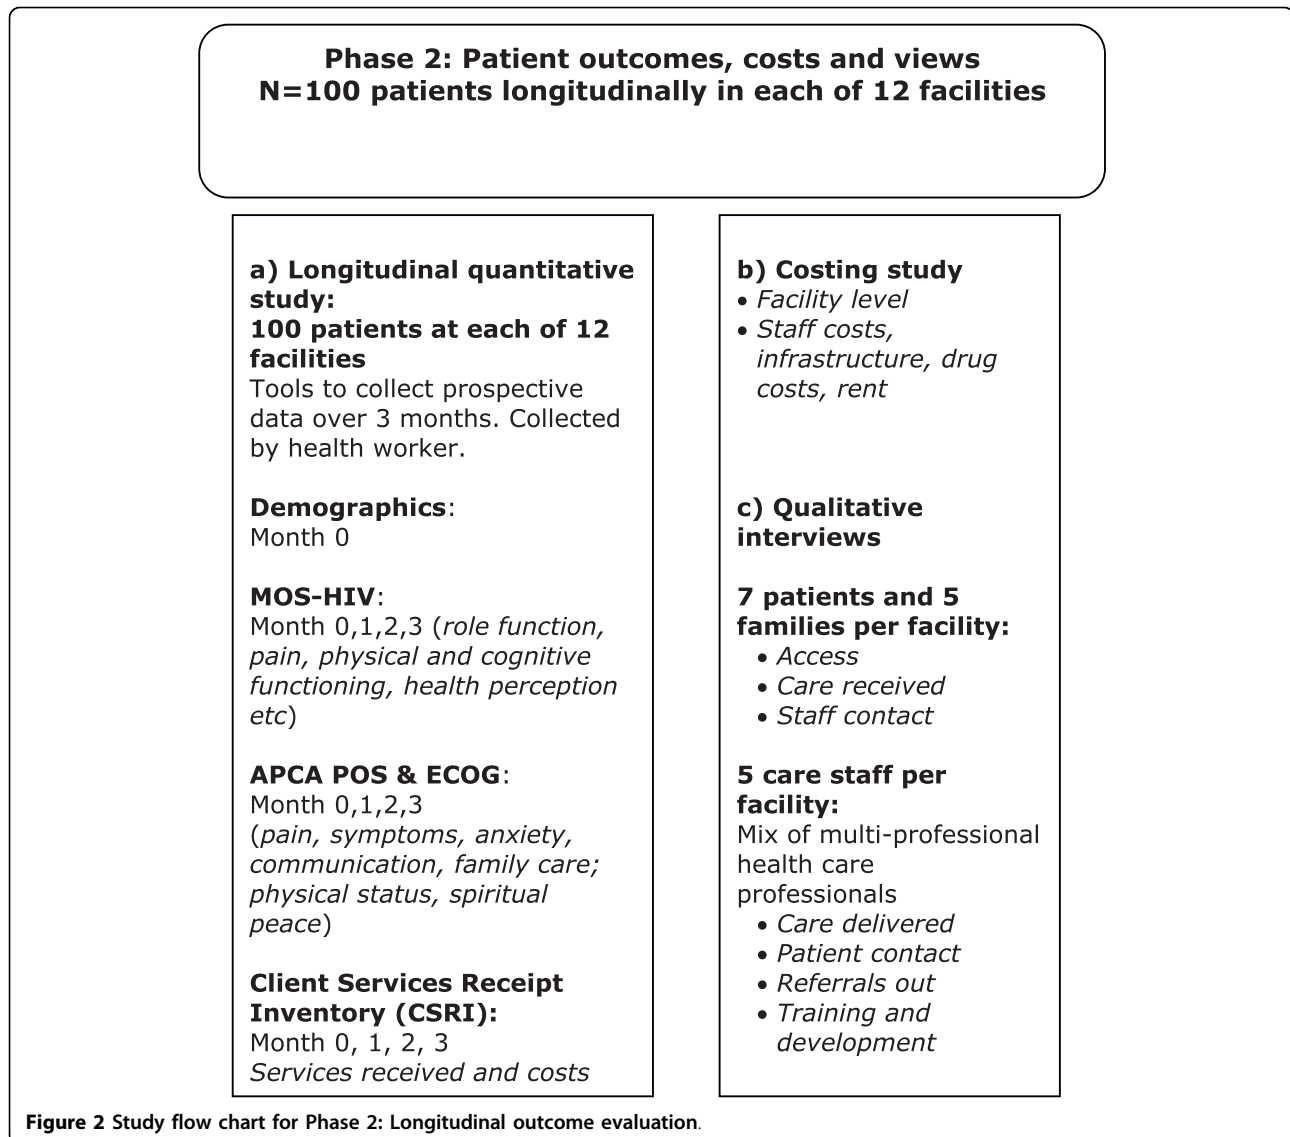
Phase 2: Patient outcomes, costs and views
N=100 patients longitudinally in each of 12 facilities

a) Longitudinal quantitative study:
100 patients at each of 12 facilities
Tools to collect prospective data over 3 months. Collected by health worker.

Demographics:
Month 0

MOS-HIV:
Month 0,1,2,3 (role function, pain, physical and cognitive functioning, health perception etc)

APCA POS & ECOG:
Month 0,1,2,3
(pain, symptoms, anxiety, communication, family care; physical status, spiritual peace)

Client Services Receipt Inventory (CSRI):
Month 0, 1, 2, 3
Services received and costs

b) Costing study
• Facility level
• Staff costs, infrastructure, drug costs, rent

c) Qualitative interviews

7 patients and 5 families per facility:
• Access
• Care received
• Staff contact

5 care staff per facility:
Mix of multi-professional health care professionals
• Care delivered
• Patient contact
• Referrals out
• Training and development

Figure 2 Study flow chart for Phase 2: Longitudinal outcome evaluation.